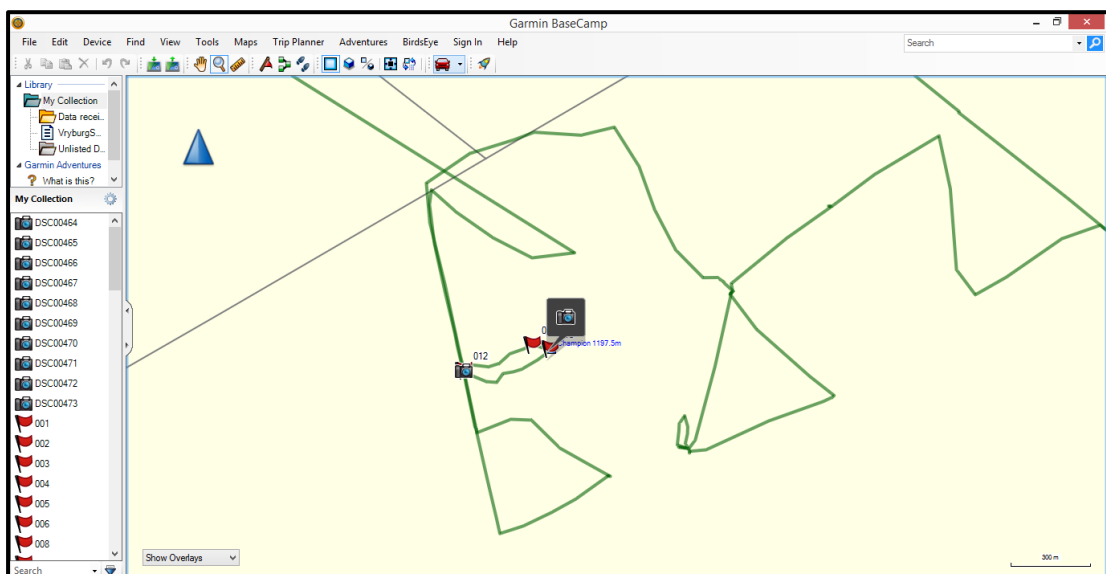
Garmin BaseCamp

File Edit Device Find View Tools Maps Trip Planner Adventures BirdsEye Sign In Help

Search

Library
My Collection
Data recei...
VryburgS...
Unlisted D...
Garmin Adventures
What is this?

My Collection

DSC00464
DSC00465
DSC00466
DSC00467
DSC00468
DSC00469
DSC00470
DSC00471
DSC00472
DSC00473
001
002
003
004
005
006
008

Search

012
0
Champion 1197.5m

Show Overlays

300 m